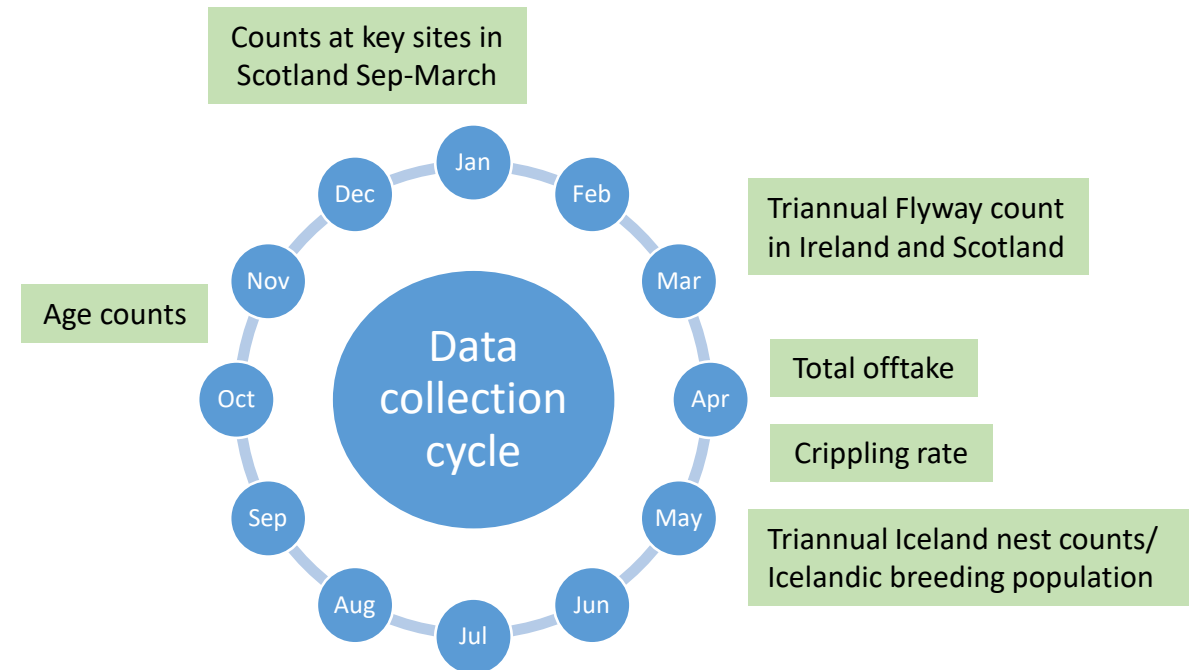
Counts at key sites in Scotland Sep-March

Jan

Feb

Triannual Flyway count in Ireland and Scotland

Mar

Dec

Nov

Age counts

Data collection cycle

Oct

Apr

Total offtake

Crippling rate

Sep

May

Triannual Iceland nest counts/ Icelandic breeding population

Aug

Jul

Jun